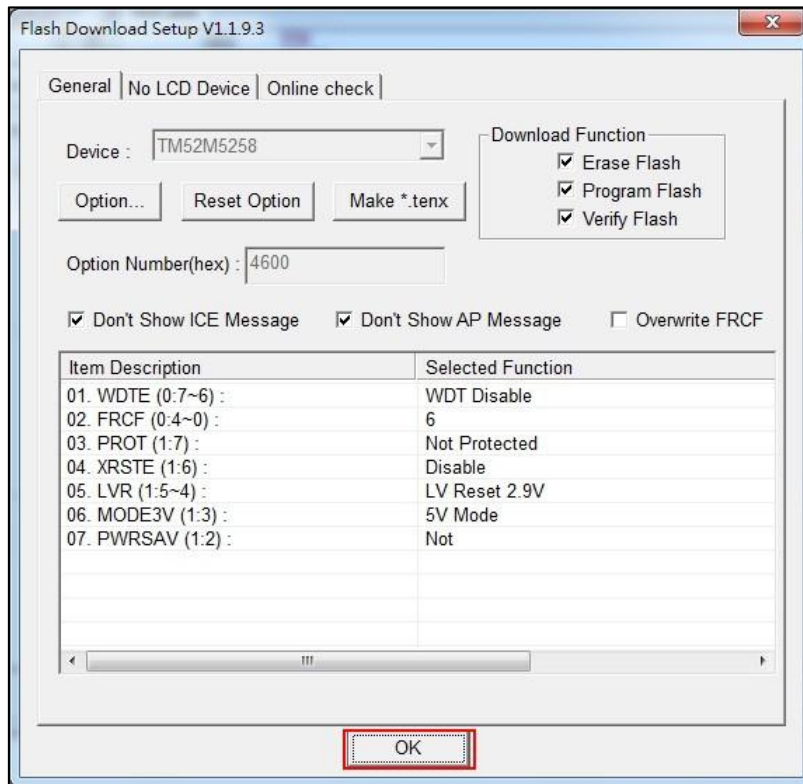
Flash Download Setup V1.1.9.3

General | No LCD Device | Online check

Device : TM52M5258

Download Function
☑ Erase Flash
☑ Program Flash
☑ Verify Flash

Option... | Reset Option | Make *.tenx

Option Number(hex) : 4600

☑ Don't Show ICE Message ☑ Don't Show AP Message ☐ Overwrite FRCF

| Item Description | Selected Function |
|---|---|
| 01. WDTE (0:7~6) : | WDT Disable |
| 02. FRCF (0:4~0) : | 6 |
| 03. PROT (1:7) : | Not Protected |
| 04. XRSTE (1:6) : | Disable |
| 05. LVR (1:5~4) : | LV Reset 2.9V |
| 06. MODE3V (1:3) : | 5V Mode |
| 07. PWRSAV (1:2) : | Not |

OK